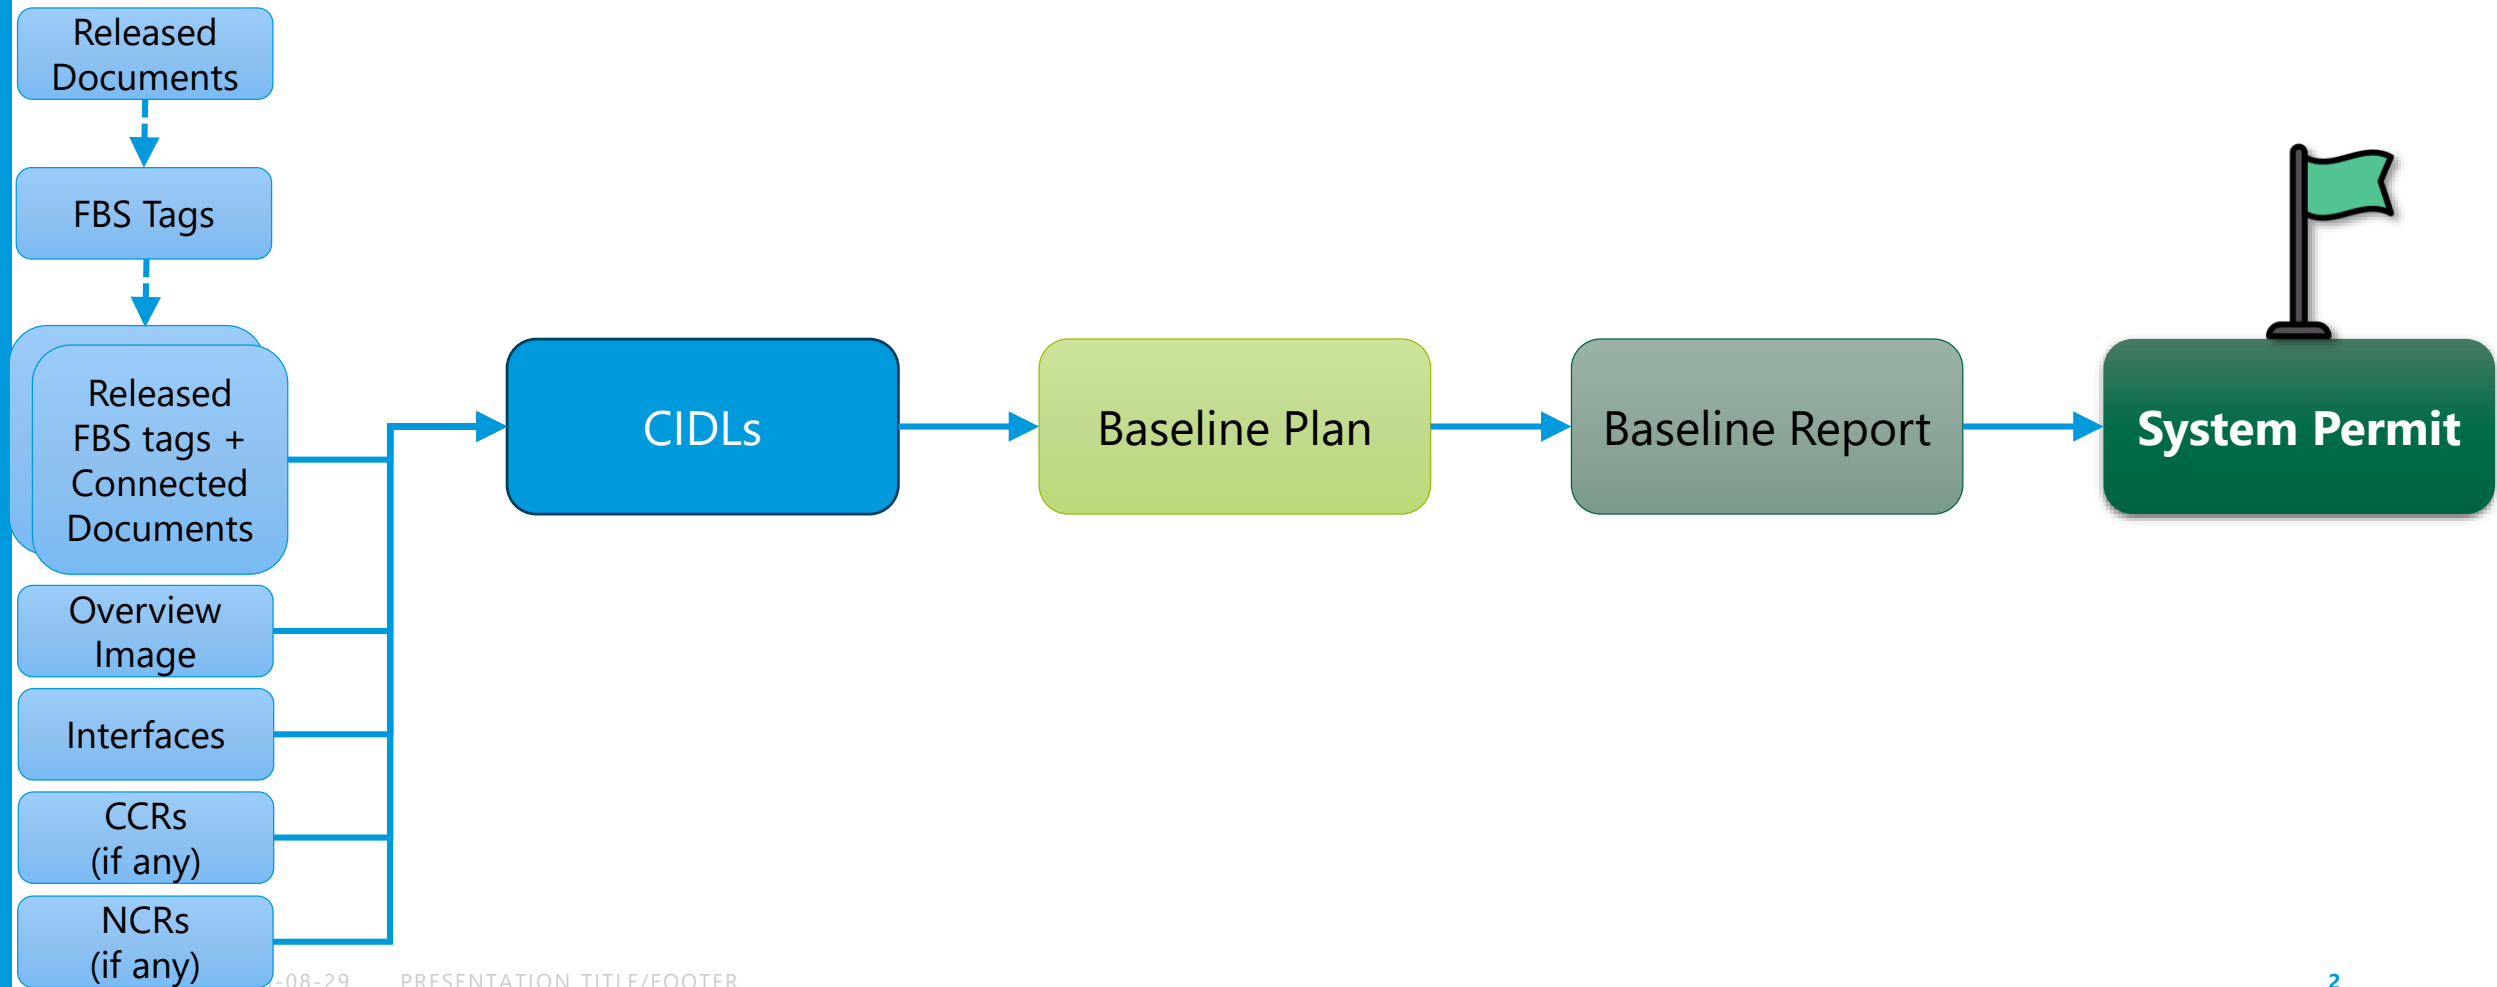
Released Documents

FBS Tags

Released FBS tags + Connected Documents

Overview Image

Interfaces

CCRs (if any)

NCRs (if any)

CIDLs

Baseline Plan

Baseline Report

System Permit

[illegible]-08-29 PRESENTATION TITLE/FOOTER

2